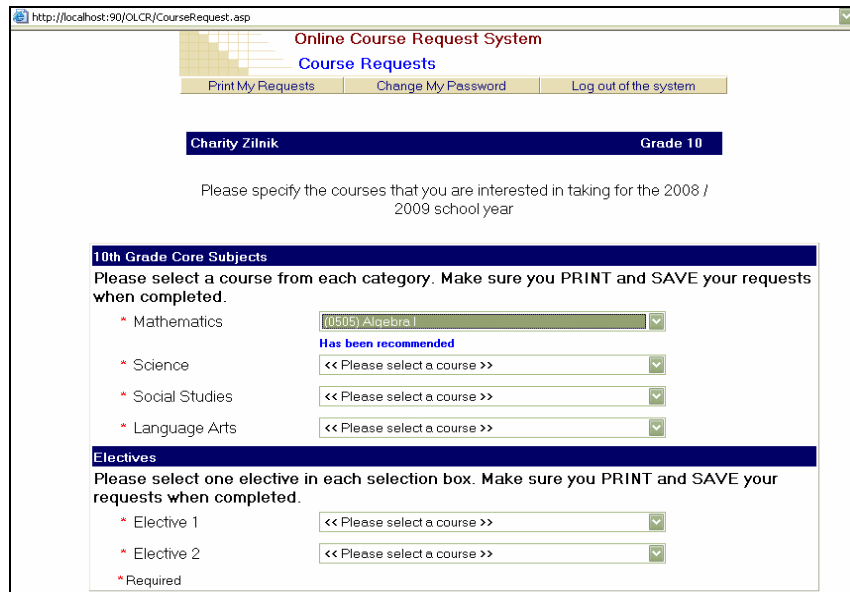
http://localhost:90/OLCR/CourseRequest.asp

Online Course Request System

Course Requests

Print My Requests | Change My Password | Log out of the system

Charity Zilnik Grade 10

Please specify the courses that you are interested in taking for the 2008 / 2009 school year

10th Grade Core Subjects

Please select a course from each category. Make sure you PRINT and SAVE your requests when completed.

* Mathematics (0505) Algebra I

Has been recommended

* Science << Please select a course >>

* Social Studies << Please select a course >>

* Language Arts << Please select a course >>

Electives

Please select one elective in each selection box. Make sure you PRINT and SAVE your requests when completed.

* Elective 1 << Please select a course >>

* Elective 2 << Please select a course >>

* Required